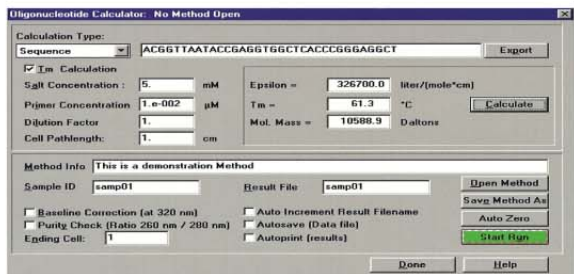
Oligonucleotide Calculator: No Method Open

Calculation Type:
Sequence
ACGGTTAATACCGAGGTGGCTCACCCGGGAGGCT
Export

☑ Tm Calculation
Salt Concentration : 5. mM
Primer Concentration 1.e-002 µM
Dilution Factor 1.
Cell Pathlength: 1. cm

Epsilon = 326700.0 liter/(mole*cm)
Tm = 61.3 °C
Mol. Mass = 10588.9 Daltons
Calculate

Method Info This is a demonstration Method
Sample ID samp01
Result File samp01
Open Method
Save Method As
Auto Zero
Start Run

☐ Baseline Correction (at 320 nm)
☐ Purity Check (Ratio 260 nm / 280 nm)
Ending Cell: 1
☐ Auto Increment Result Filename
☐ Autosave (Data file)
☐ Autoprint (results)

Done
Help